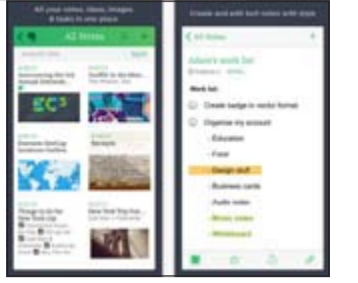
All your notes, ideas, images & tasks in one place

All Notes

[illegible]

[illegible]

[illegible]

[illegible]

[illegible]

Create and edit rich notes with style

All Notes

Adam's work list

Work list:

Create badge in vector format

Organise my account

- Education

- Food

- Design stuff

- Business cards

- Audio notes

- Music notes

- Whiteboard